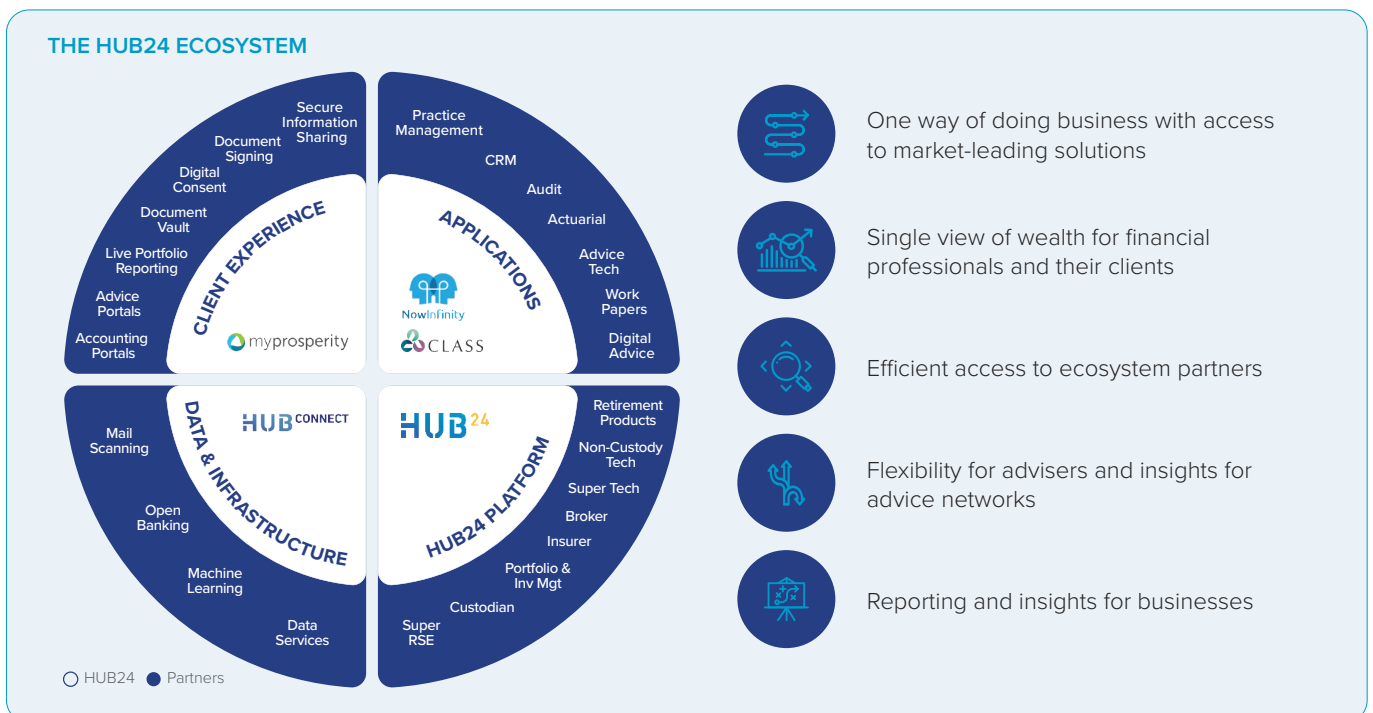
THE HUB24 ECOSYSTEM

Secure Information Sharing
Document Signing
Digital Consent
Document Vault
Live Portfolio Reporting
Advice Portals
Accounting Portals

CLIENT EXPERIENCE
myprosperity

Practice Management
CRM
Audit
Actuarial
Advice Tech
Work Papers
Digital Advice

APPLICATIONS
NowInfinity
CLASS

DATA & INFRASTRUCTURE
HUB CONNECT

Mail Scanning
Open Banking
Machine Learning
Data Services

HUB24
HUB24 PLATFORM

Retirement Products
Non-Custody Tech
Super Tech
Broker
Insurer
Portfolio & Inv Mgt
Custodian
Super RSE

HUB24 Partners

One way of doing business with access to market-leading solutions

Single view of wealth for financial professionals and their clients

Efficient access to ecosystem partners

Flexibility for advisers and insights for advice networks

Reporting and insights for businesses